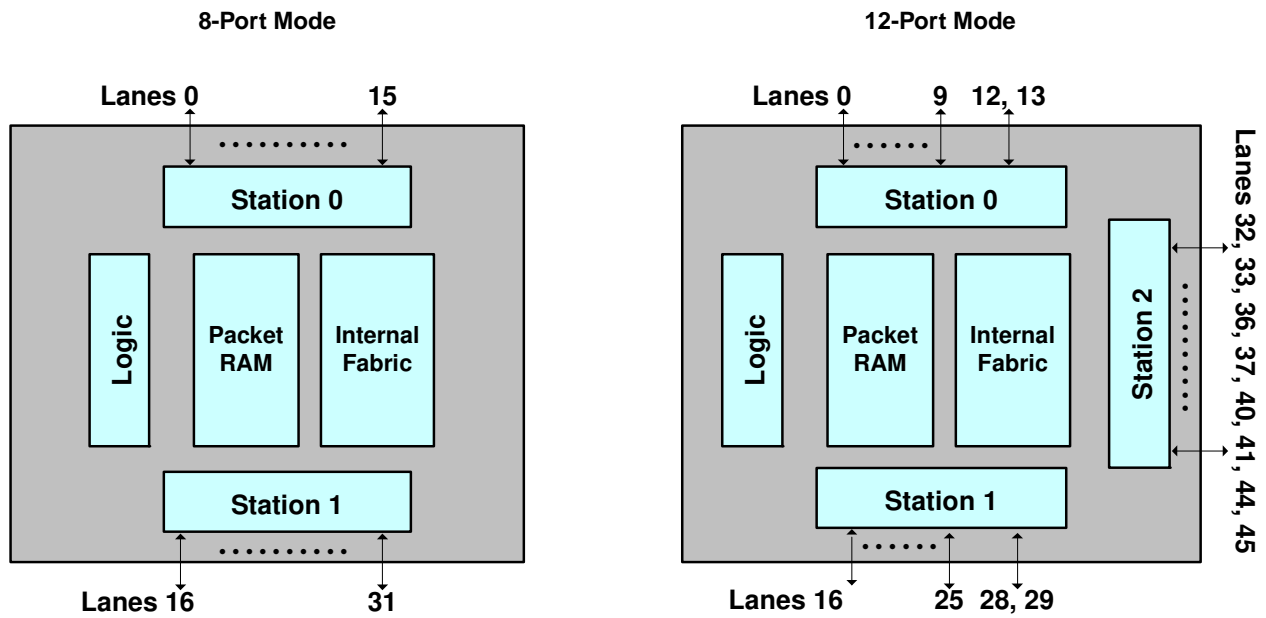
8-Port Mode

Lanes 0 15

Station 0

Logic

Packet RAM

Internal Fabric

Station 1

Lanes 16 31

12-Port Mode

Lanes 0 9 12, 13

Station 0

Logic

Packet RAM

Internal Fabric

Station 2

Lanes 32, 33, 36, 37, 40, 41, 44, 45

Station 1

Lanes 16 25 28, 29